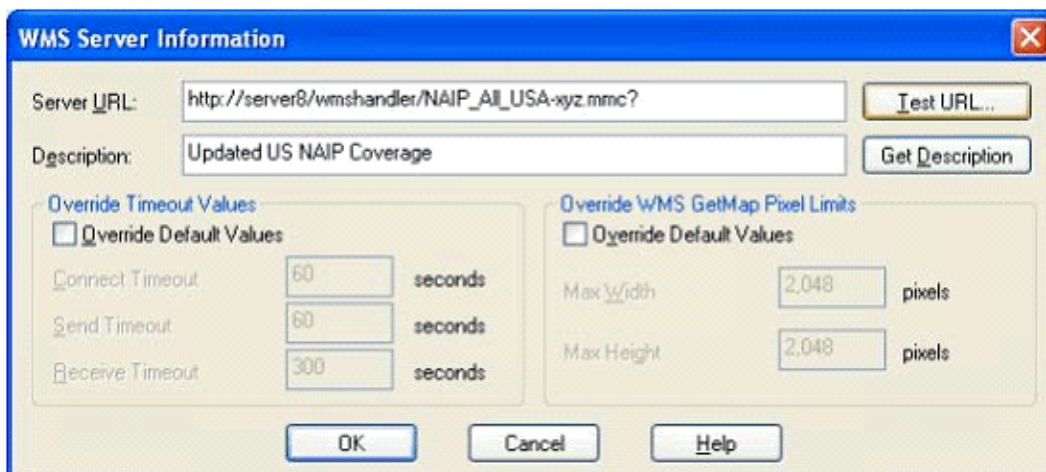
WMS Server Information

Server URL: http://server8/wmshandler/NAIP_All_USA-xyz.mmc?

Test URL...

Description: Updated US NAIP Coverage

Get Description

Override Timeout Values

Override Default Values

Connect Timeout 60 seconds

Send Timeout 60 seconds

Receive Timeout 300 seconds

Override WMS GetMap Pixel Limits

Override Default Values

Max Width 2,048 pixels

Max Height 2,048 pixels

OK

Cancel

Help